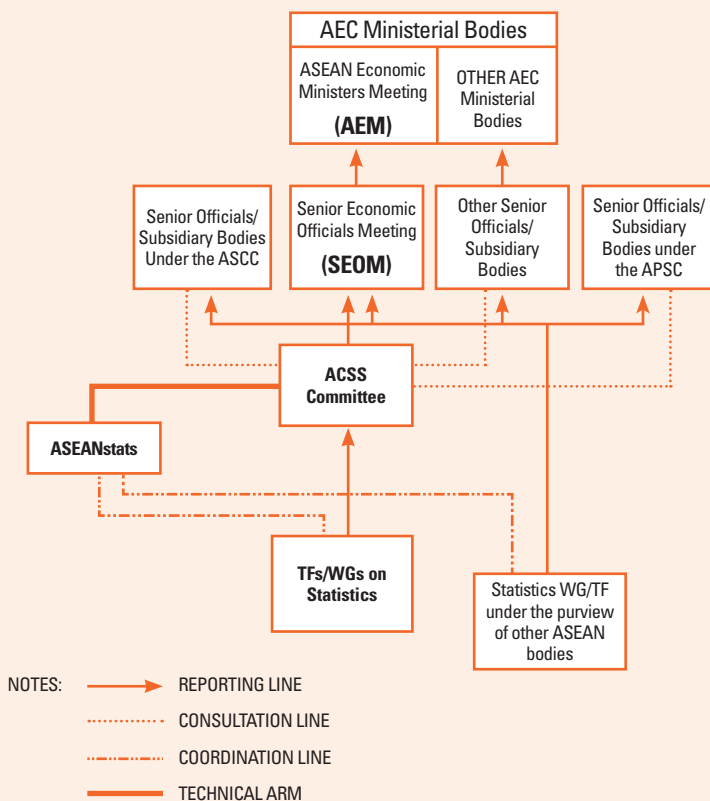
AEC Ministerial Bodies

ASEAN Economic Ministers Meeting (AEM)

OTHER AEC Ministerial Bodies

Senior Officials/ Subsidiary Bodies Under the ASCC

Senior Economic Officials Meeting (SEOM)

Other Senior Officials/ Subsidiary Bodies

Senior Officials/ Subsidiary Bodies under the APSC

ACSS Committee

ASEANstats

TFs/WGs on Statistics

Statistics WG/TF under the purview of other ASEAN bodies

NOTES: REPORTING LINE

CONSULTATION LINE

COORDINATION LINE

TECHNICAL ARM